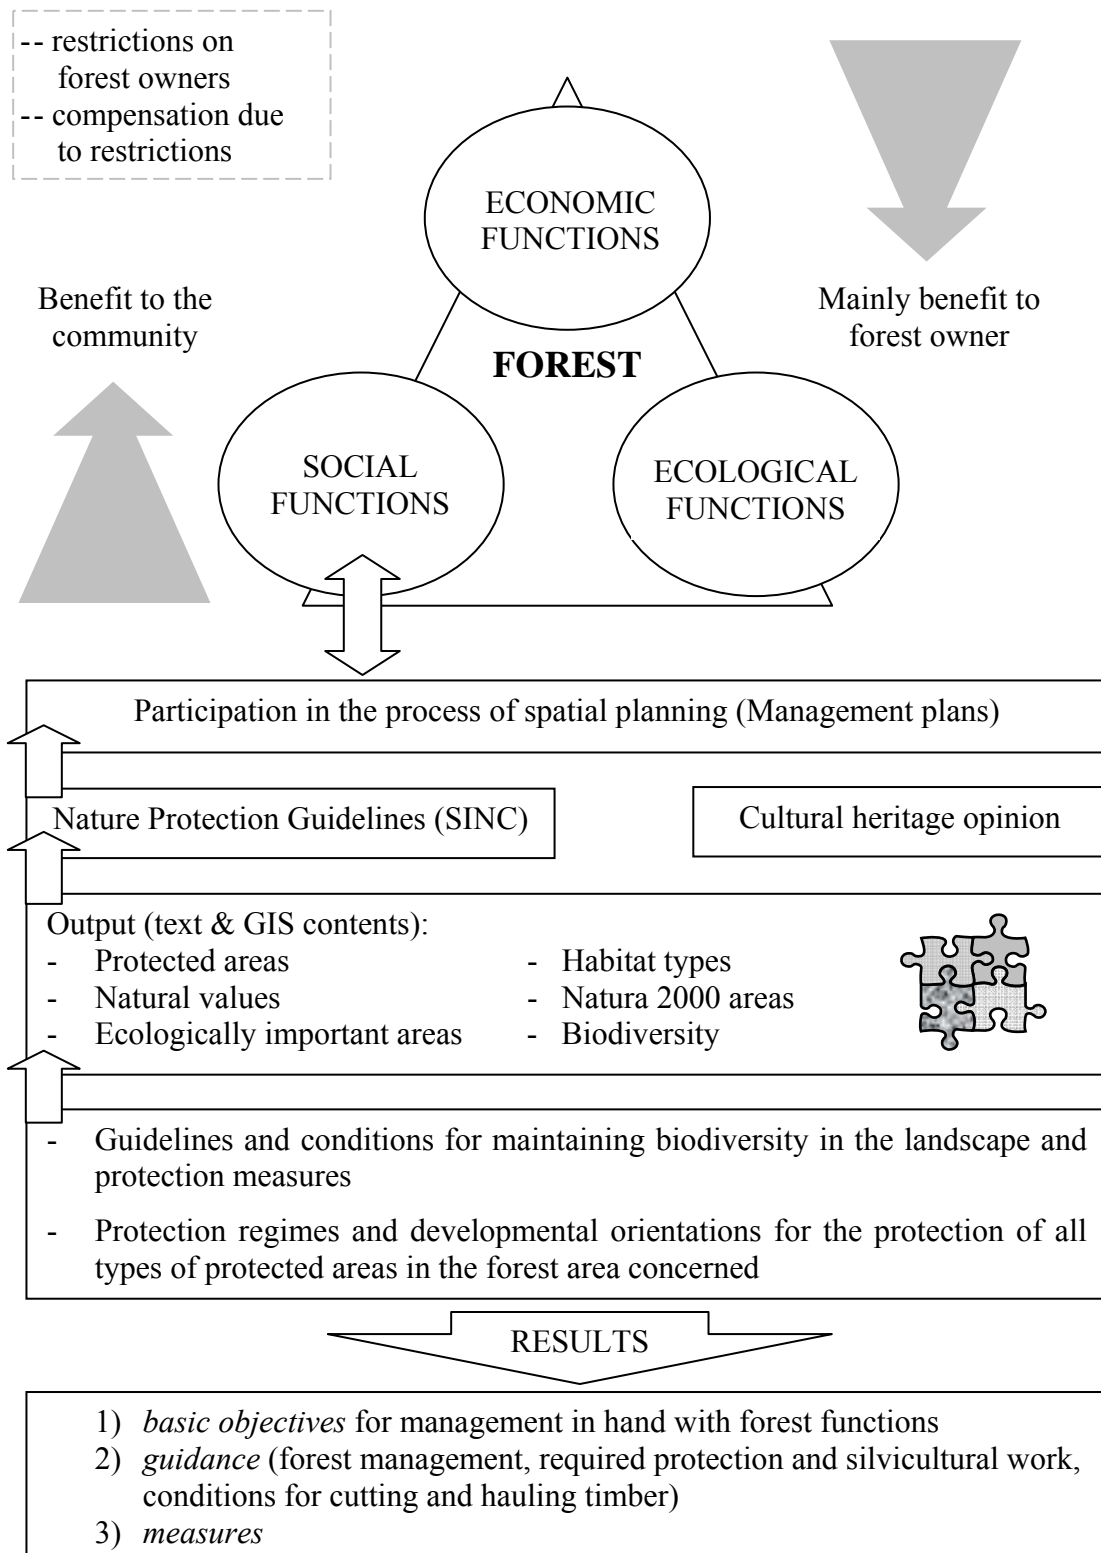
-- restrictions on forest owners
-- compensation due to restrictions

ECONOMIC FUNCTIONS

Benefit to the community

Mainly benefit to forest owner

FOREST

SOCIAL FUNCTIONS

ECOLOGICAL FUNCTIONS

Participation in the process of spatial planning (Management plans)

Nature Protection Guidelines (SINC)

Cultural heritage opinion

Output (text & GIS contents):
- Protected areas
- Natural values
- Ecologically important areas
- Habitat types
- Natura 2000 areas
- Biodiversity

- Guidelines and conditions for maintaining biodiversity in the landscape and protection measures
- Protection regimes and developmental orientations for the protection of all types of protected areas in the forest area concerned

RESULTS

1) *basic objectives* for management in hand with forest functions
2) *guidance* (forest management, required protection and silvicultural work, conditions for cutting and hauling timber)
3) *measures*